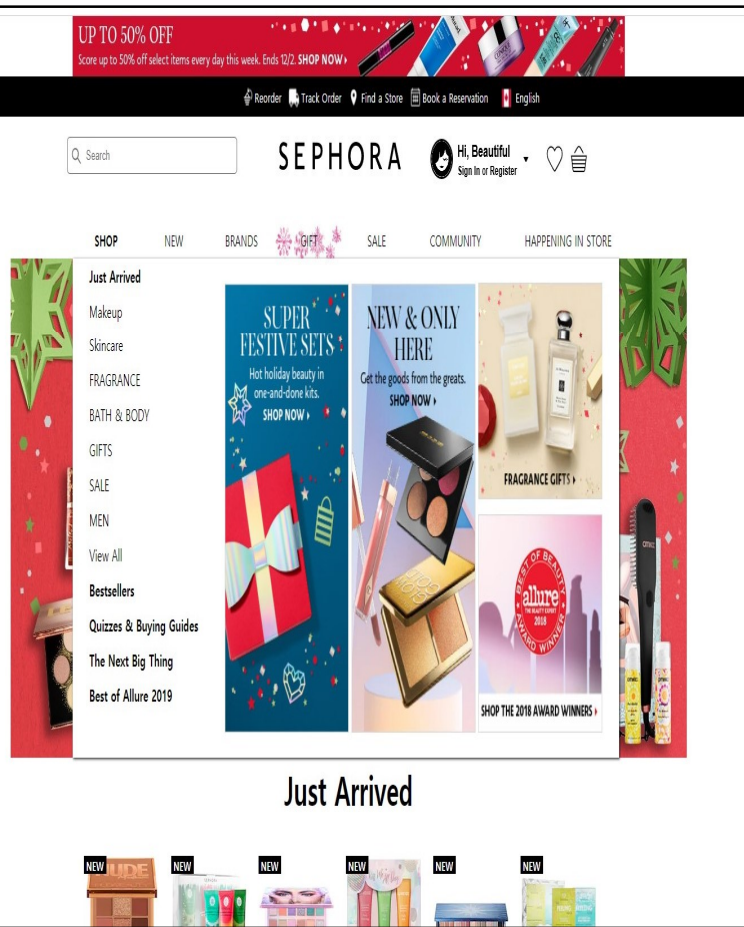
UP TO 50% OFF
Score up to 50% off select items every day this week. Ends 12/2. SHOP NOW ›

Reorder Track Order Find a Store Book a Reservation English

Search

SEPHORA

Hi, Beautiful
Sign In or Register

SHOP NEW BRANDS GIFT SALE COMMUNITY HAPPENING IN STORE

Just Arrived
Makeup
Skincare
FRAGRANCE
BATH & BODY
GIFTS
SALE
MEN
View All
Bestsellers
Quizzes & Buying Guides
The Next Big Thing
Best of Allure 2019

SUPER FESTIVE SETS
Hot holiday beauty in one-and-done kits.
SHOP NOW ›

NEW & ONLY HERE
Get the goods from the greats.
SHOP NOW ›

FRAGRANCE GIFTS ›

BEST OF BEAUTY allure THE BEAUTY EXPERT 2018 AWARD WINNER

SHOP THE 2018 AWARD WINNERS ›

Just Arrived

NEW
NEW
NEW
NEW
NEW
NEW